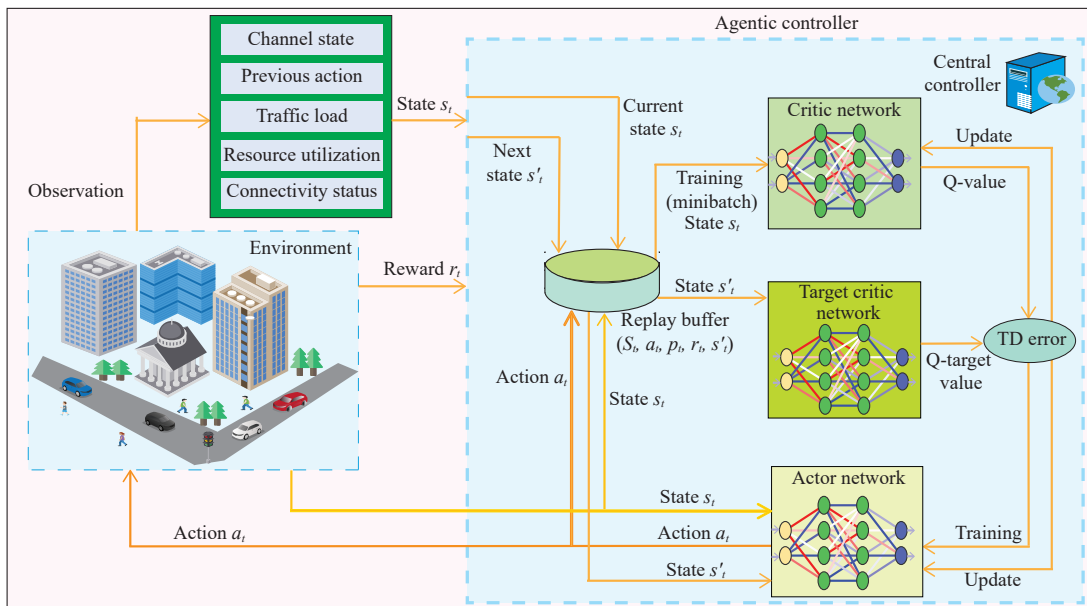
Agentic controller

Channel state
Previous action
Traffic load
Resource utilization
Connectivity status

Central controller

Observation

State $s_t$

Current state $s_t$

Next state $s'_t$

Critic network

Update

Q-value

Training (minibatch) State $s_t$

Environment

Reward $r_t$

State $s'_t$

Target critic network

TD error

Replay buffer $(S_t, a_t, p_t, r_t, s'_t)$

Q-target value

Action $a_t$

State $s_t$

Actor network

State $s_t$

Action $a_t$

Action $a_t$

Training

State $s'_t$

Update